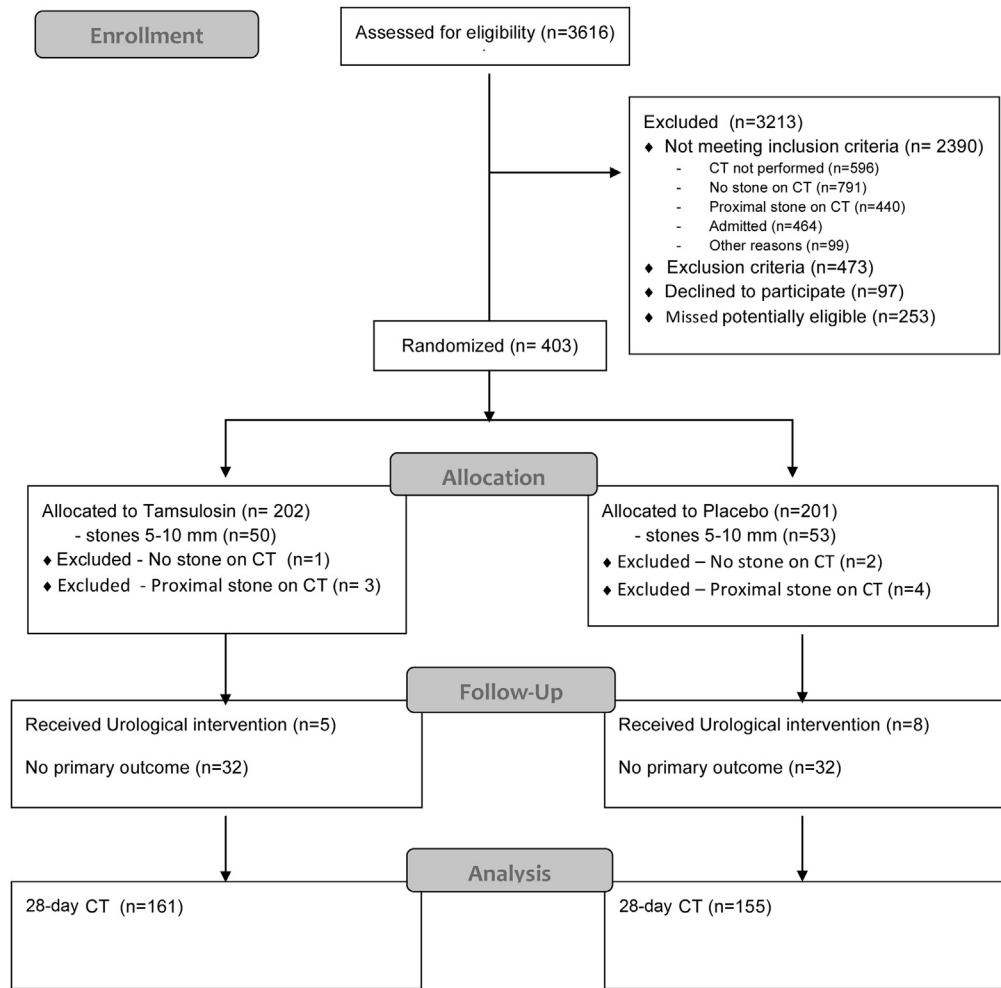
Enrollment

Assessed for eligibility (n=3616)

Excluded (n=3213)
♦ Not meeting inclusion criteria (n= 2390)
- CT not performed (n=596)
- No stone on CT (n=791)
- Proximal stone on CT (n=440)
- Admitted (n=464)
- Other reasons (n=99)
♦ Exclusion criteria (n=473)
♦ Declined to participate (n=97)
♦ Missed potentially eligible (n=253)

Randomized (n= 403)

Allocation

Allocated to Tamsulosin (n= 202)
- stones 5-10 mm (n=50)
♦ Excluded - No stone on CT (n=1)
♦ Excluded - Proximal stone on CT (n= 3)

Allocated to Placebo (n=201)
- stones 5-10 mm (n=53)
♦ Excluded – No stone on CT (n=2)
♦ Excluded – Proximal stone on CT (n=4)

Follow-Up

Received Urological intervention (n=5)

No primary outcome (n=32)

Received Urological intervention (n=8)

No primary outcome (n=32)

Analysis

28-day CT (n=161)

28-day CT (n=155)